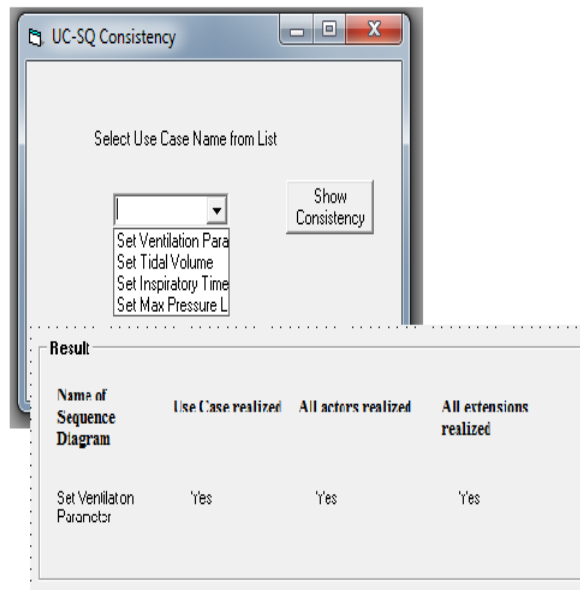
UC-SQ Consistency

Select Use Case Name from List

Show Consistency

Set Ventilation Para
Set Tidal Volume
Set Inspiratory Time
Set Max Pressure L

Result

| Name of Sequence Diagram | Use Case realized | All actors realized | All extensions realized |
|---|---|---|---|
| Set Ventilaton Parameter | Yes | Yes | Yes |